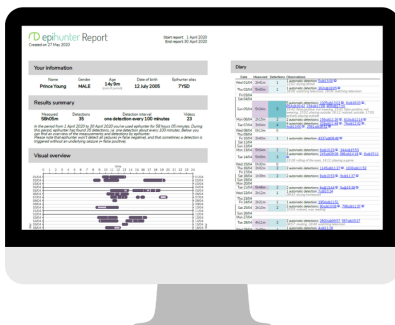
epihunter Report
Created on 27 May 2020

Start report: 1 April 2020
End report: 30 April 2020

Your information

| Name | Gender | Age | Date of birth | Epihunter alias |
|---|---|---|---|---|
| Prince Young | MALE | 14y 9m | 12 July 2005 | 7YSD |

Results summary

| Measured | Detections | Detection interval | Videos |
|---|---|---|---|
| 58h05m | 35 | one detection every 100 minutes | 23 |

In the period from 1 April 2020 to 30 April 2020 you've used epihunter for 58 hours 05 minutes. During this period, epihunter has found 35 detections, i.e. one detection about every 100 minutes. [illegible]

Visual overview

Diary

| Date | Measured | Detections | Observations |
|---|---|---|---|
| Wed 1/04 | 1h45m | 1 | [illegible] |
| Thu 2/04 | 1h45m | 1 | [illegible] |
| Fri 3/04 | | | |
| Sat 4/04 | | | |
| Sun 5/04 | 3h46m | 6 | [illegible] |
| Mon 6/04 | 2h13m | 2 | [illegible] |
| Tue 7/04 | 3h06m | 4 | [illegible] |
| Wed 8/04 | 2h13m | 1 | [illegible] |
| Thu 9/04 | 1h45m | 3 | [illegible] |
| Fri 10/04 | | | |
| Sat 11/04 | | | |
| Sun 12/04 | | | |
| Mon 13/04 | 3h46m | 1 | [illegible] |
| Tue 14/04 | 3h46m | 3 | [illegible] |
| Wed 15/04 | 3h46m | 2 | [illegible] |
| Thu 16/04 | 1h46m | 1 | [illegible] |
| Fri 17/04 | | | |
| Sat 18/04 | | | |
| Sun 19/04 | | | |
| Mon 20/04 | 1h46m | 3 | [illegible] |
| Tue 21/04 | 3h46m | 2 | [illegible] |
| Wed 22/04 | 2h13m | 1 | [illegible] |
| Thu 23/04 | | | |
| Fri 24/04 | | | |
| Sat 25/04 | | | |
| Sun 26/04 | | | |
| Mon 27/04 | 3h46m | 1 | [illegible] |
| Tue 28/04 | 3h46m | 3 | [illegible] |
| Wed 29/04 | 2h13m | 1 | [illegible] |
| Thu 30/04 | 3h46m | 2 | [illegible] |